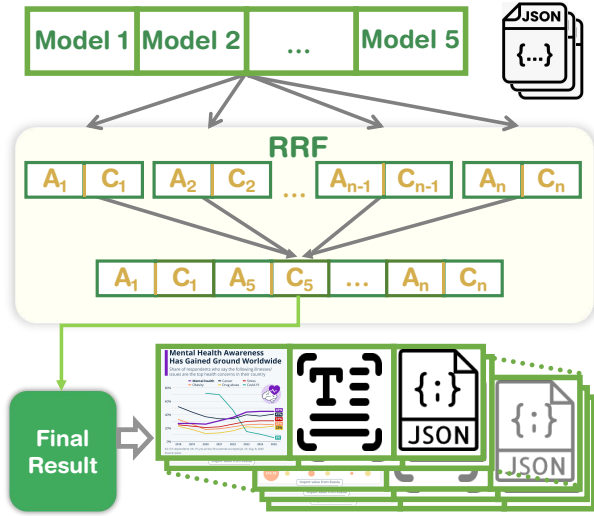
Model 1 Model 2 ... Model 5

JSON
{...}

RRF

$A_1$ $C_1$ $A_2$ $C_2$ ... $A_{n-1}$ $C_{n-1}$ $A_n$ $C_n$

$A_1$ $C_1$ $A_5$ $C_5$ ... $A_n$ $C_n$

Final Result

Mental Health Awareness Has Gained Ground Worldwide

Share of respondents who say the following illnesses/issues are the top health concerns in their country

{;}
JSON

{;}
JSON